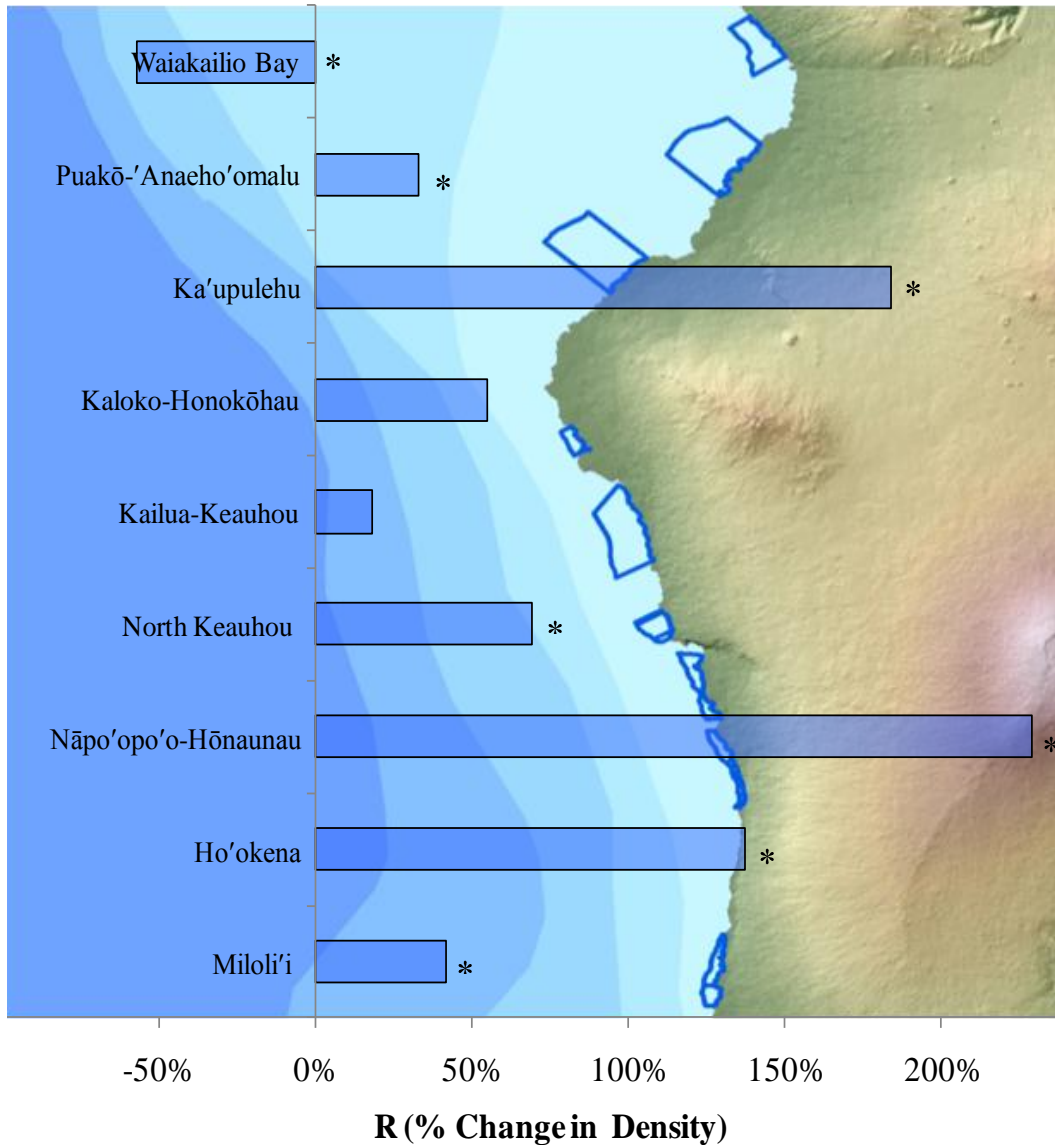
Waiakailio Bay *

Puakō-ʻAnaehoʻomalu *

Kaʻupulehu *

Kaloko-Honokōhau

Kailua-Keauhou

North Keauhou *

Nāpoʻopoʻo-Hōnaunau *

Hoʻokena *

Miloliʻi *

-50% 0% 50% 100% 150% 200%

R (% Change in Density)